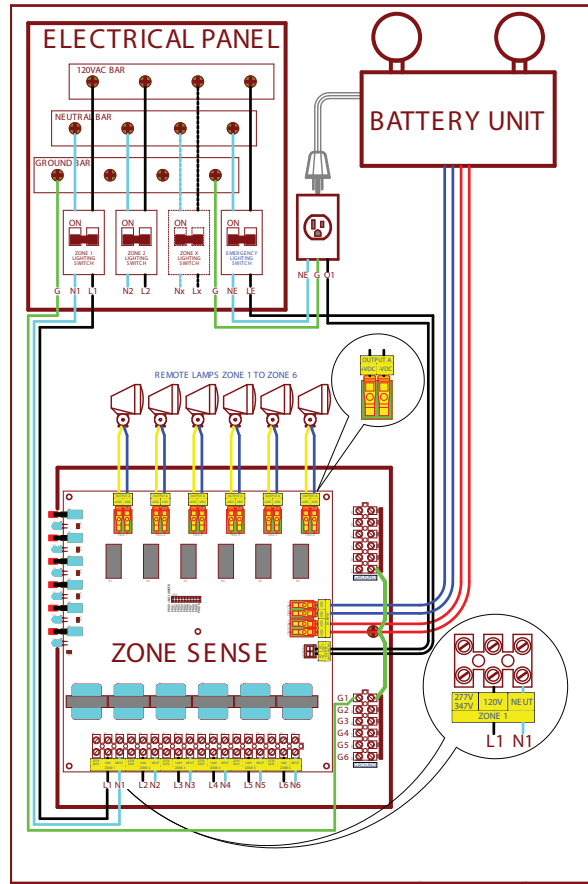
ELECTRICAL PANEL

120VAC BAR

NEUTRAL BAR

GROUND BAR

ON
ZONE 1 LIGHTING SWITCH

ON
ZONE 2 LIGHTING SWITCH

ON
ZONE X LIGHTING SWITCH

ON
EMERGENCY LIGHTING SWITCH

G N1 L1 N2 L2 Nx Lx G NE LE

BATTERY UNIT

NE G O1

REMOTE LAMPS ZONE 1 TO ZONE 6

OUTPUT A
+VDC -VDC

ZONE SENSE

G1
G2
G3
G4
G5
G6

L1 N1 L2 N2 L3 N3 L4 N4 L5 N5 L6 N6

| 277V 347V | 120V | NEUT |
|---|---|---|
| ZONE 1 | | |

L1 N1